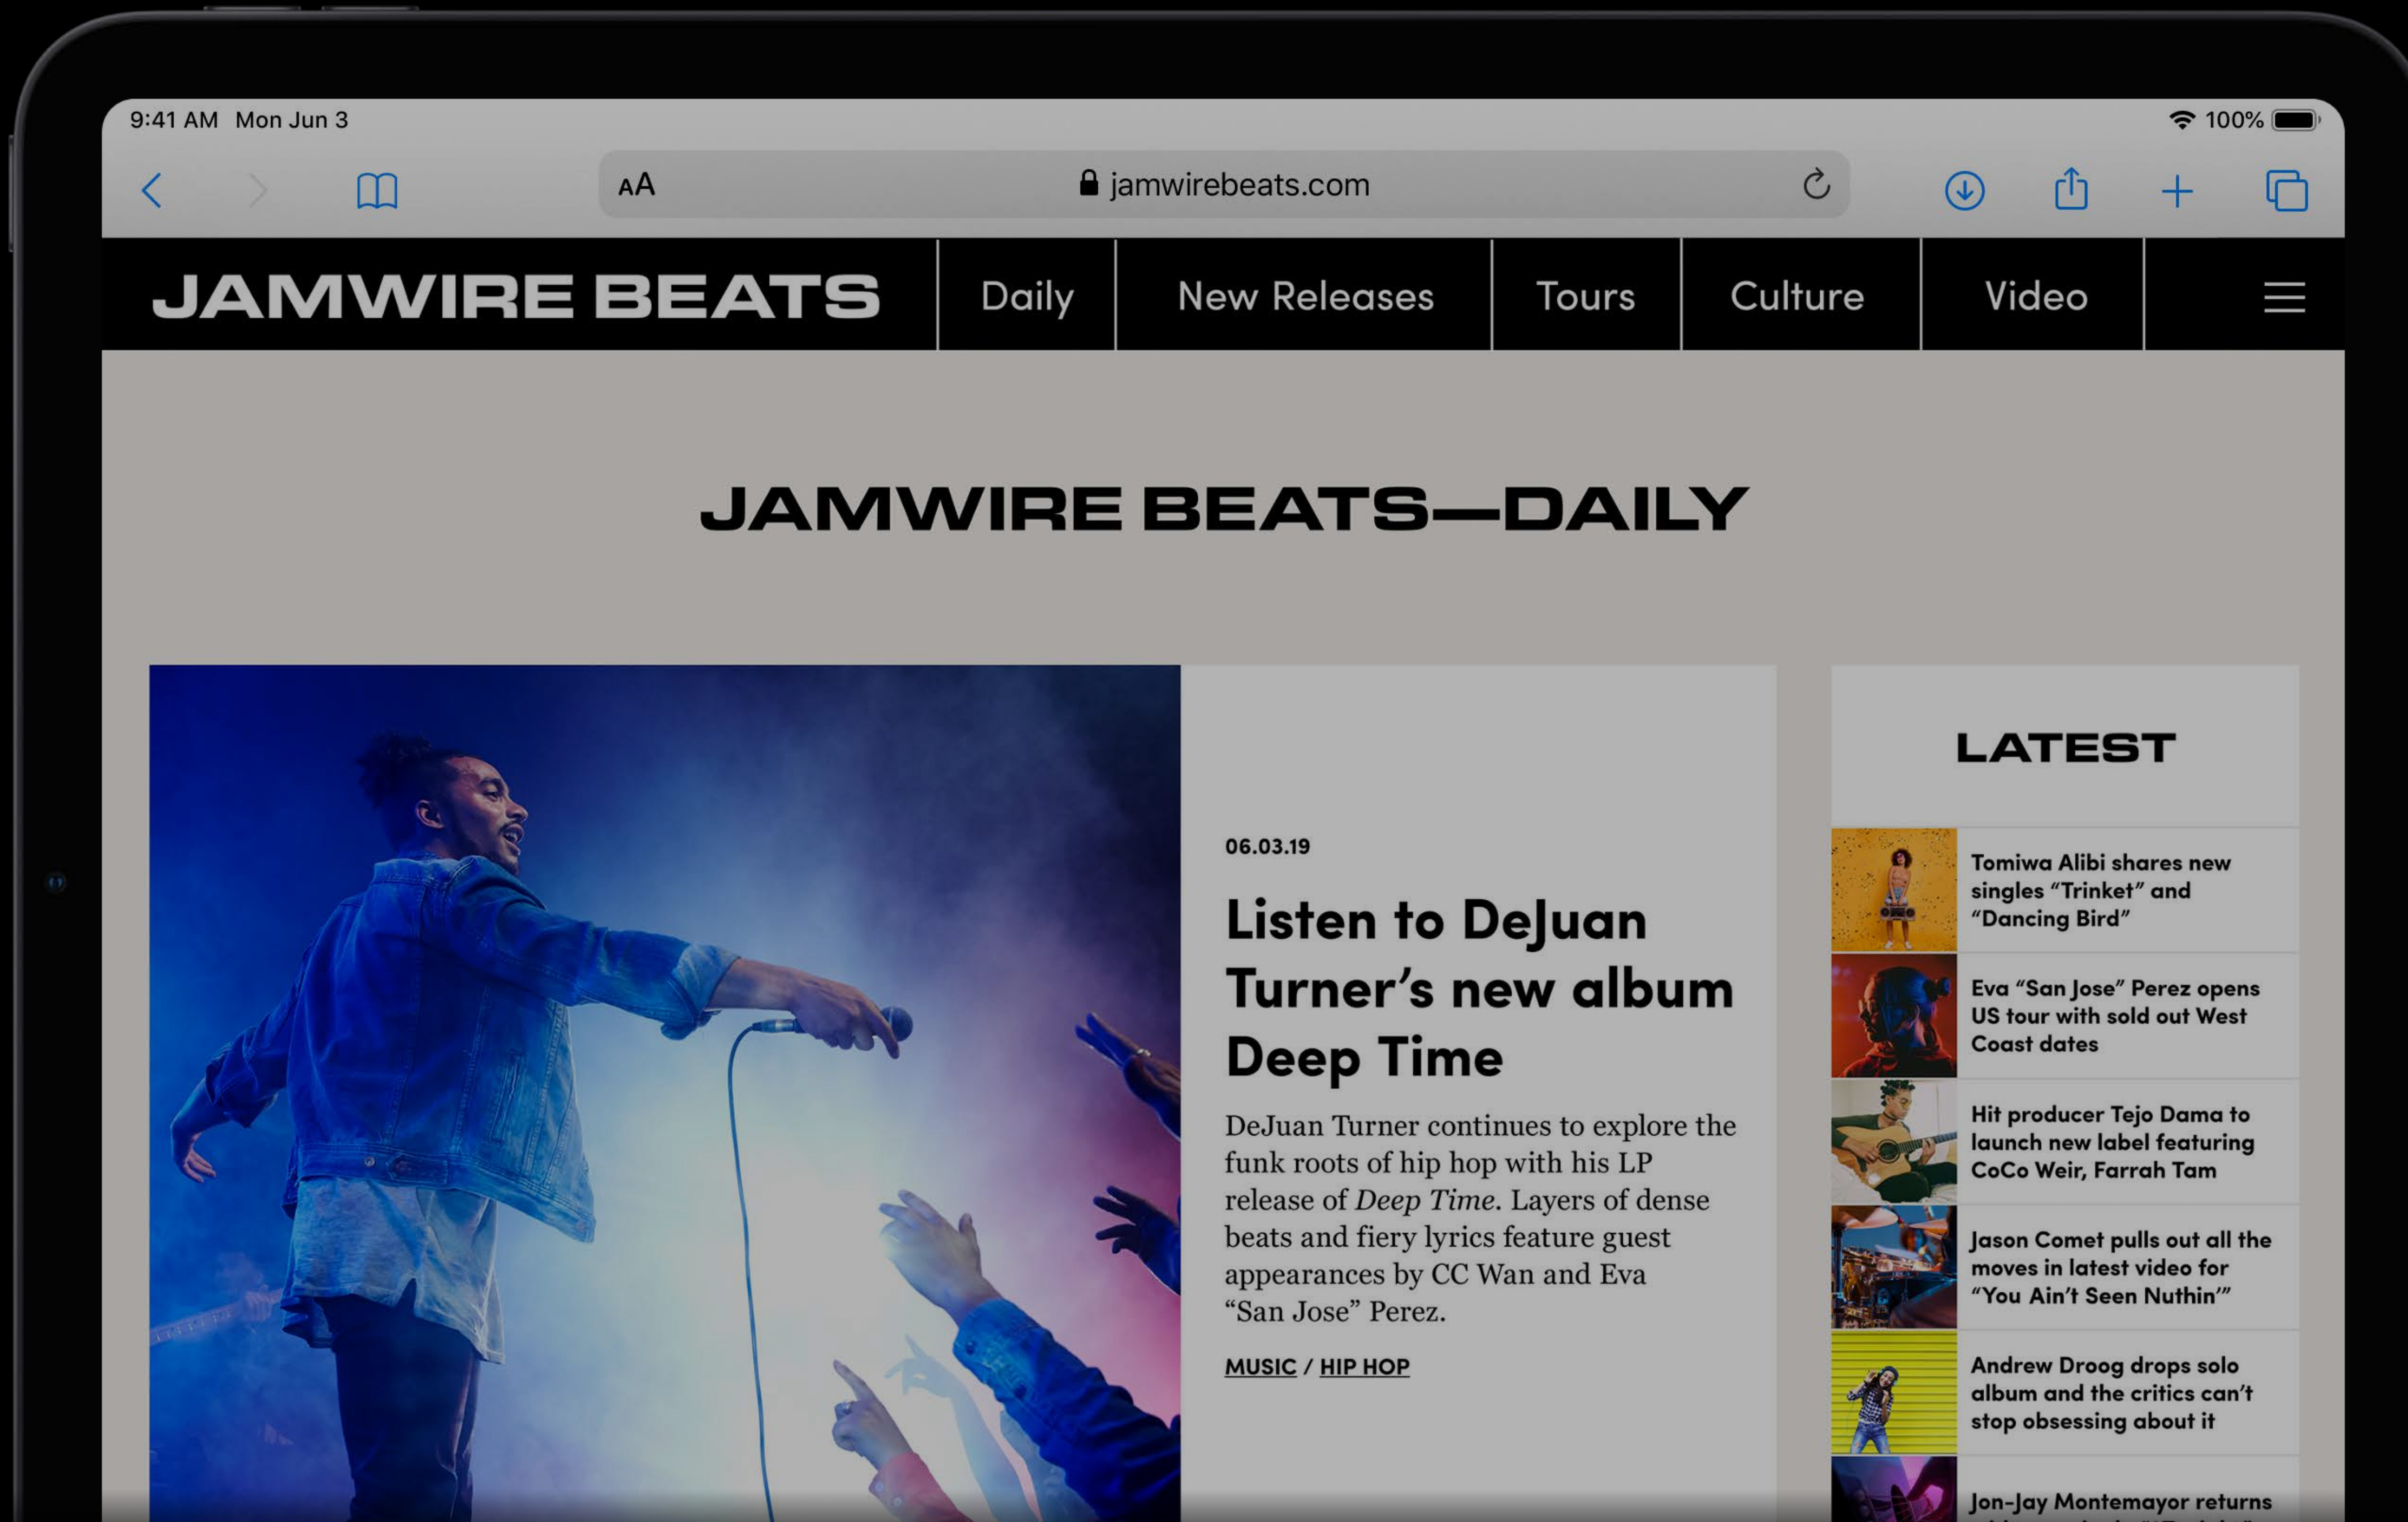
9:41 AM Mon Jun 3

100%

AA jamwirebeats.com

JAMWIRE BEATS

Daily

New Releases

Tours

Culture

Video

JAMWIRE BEATS—DAILY

06.03.19

Listen to DeJuan Turner's new album Deep Time

DeJuan Turner continues to explore the funk roots of hip hop with his LP release of *Deep Time*. Layers of dense beats and fiery lyrics feature guest appearances by CC Wan and Eva "San Jose" Perez.

MUSIC / HIP HOP

LATEST

Tomiwa Alibi shares new singles "Trinket" and "Dancing Bird"

Eva "San Jose" Perez opens US tour with sold out West Coast dates

Hit producer Tejo Dama to launch new label featuring CoCo Weir, Farrah Tam

Jason Comet pulls out all the moves in latest video for "You Ain't Seen Nuthin'"

Andrew Droog drops solo album and the critics can't stop obsessing about it

Jon-Jay Montemayor returns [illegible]